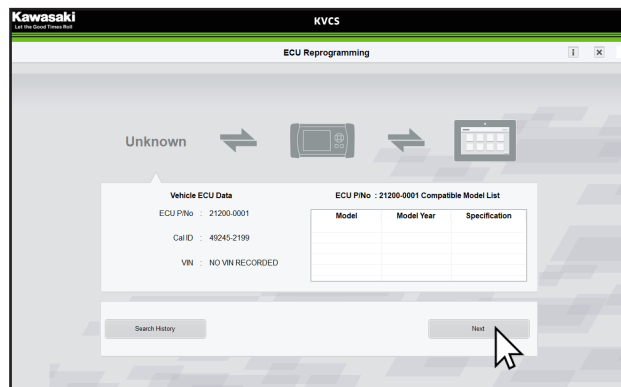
Kawasaki
Let the Good Times Roll

KVCS

ECU Reprogramming

i ×

Unknown

Vehicle ECU Data

ECU P/No : 21200-0001

Cal ID : 49245-2199

VIN : NO VIN RECORDED

ECU P/No : 21200-0001 Compatible Model List

| Model | Model Year | Specification |
|---|---|---|
| | | |

Search History

Next